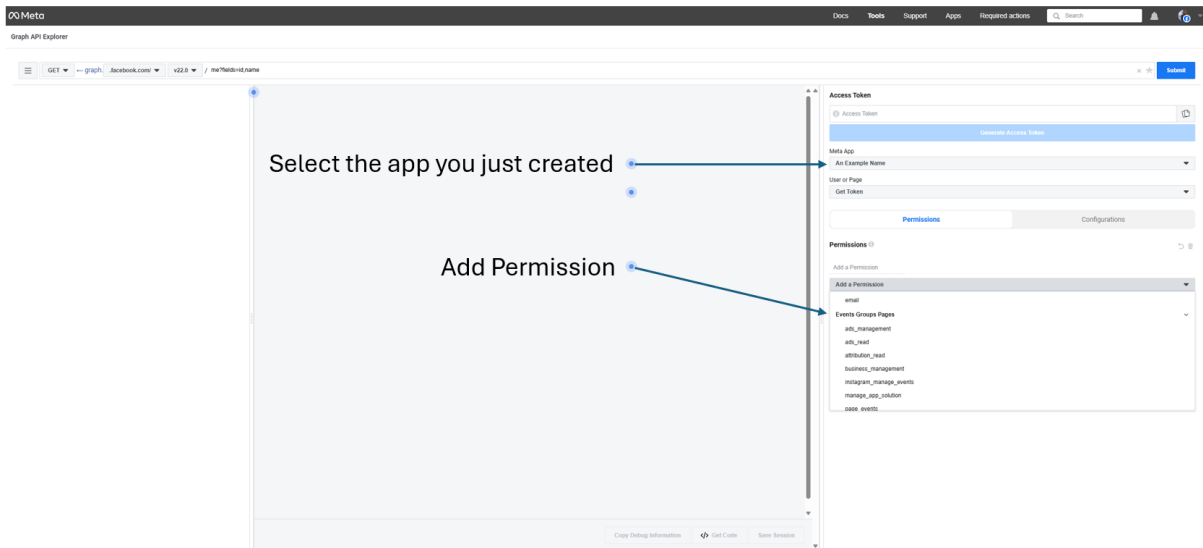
Meta

Docs Tools Support Apps Required actions Search

Graph API Explorer

GET ← graph. .facebook.com/ v22.0 / me?fields=id,name

Submit

Select the app you just created

Add Permission

Access Token

Access Token

Generate Access Token

Meta App

An Example Name

User or Page

Get Token

Permissions Configurations

Permissions

Add a Permission

Add a Permission

email

Events Groups Pages

ads_management

ads_read

attribution_read

business_management

instagram_manage_events

manage_app_solution

page_events

Copy Debug Information </> Get Code Save Session